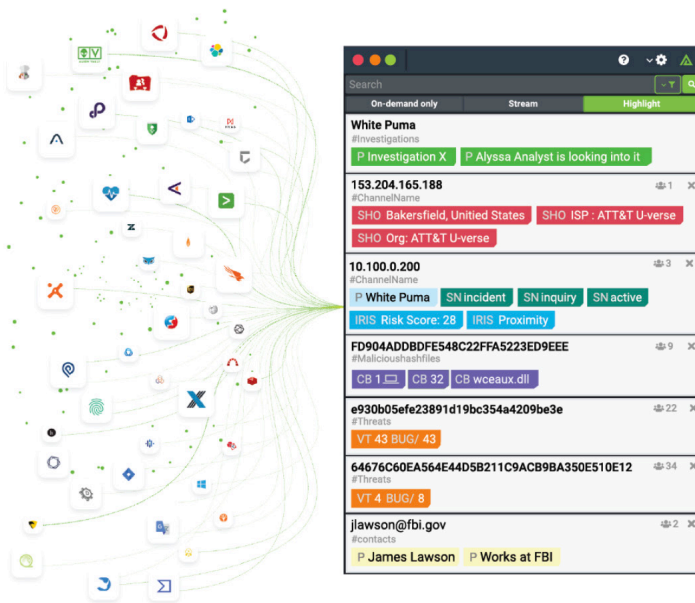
Search

On-demand only | Stream | Highlight

White Puma
#Investigations
P Investigation X
P Alyssa Analyst is looking into it

153.204.165.188
#ChannelName
1
SHO Bakersfield, Unitied States
SHO ISP : ATT&T U-verse
SHO Org: ATT&T U-verse

10.100.0.200
#ChannelName
3
P White Puma
SN incident
SN inquiry
SN active
IRIS Risk Score: 28
IRIS Proximity

FD904ADDBDFE548C22FFA5223ED9EEE
#Malicioushashfiles
9
CB 1
CB 32
CB wceaux.dll

e930b05efe23891d19bc354a4209be3e
#Threats
22
VT 43 BUG/ 43

64676C60EA564E44D5B211C9ACB9BA350E510E12
#Threats
34
VT 4 BUG/ 8

jlawson@fbi.gov
#contacts
2
P James Lawson
P Works at FBI